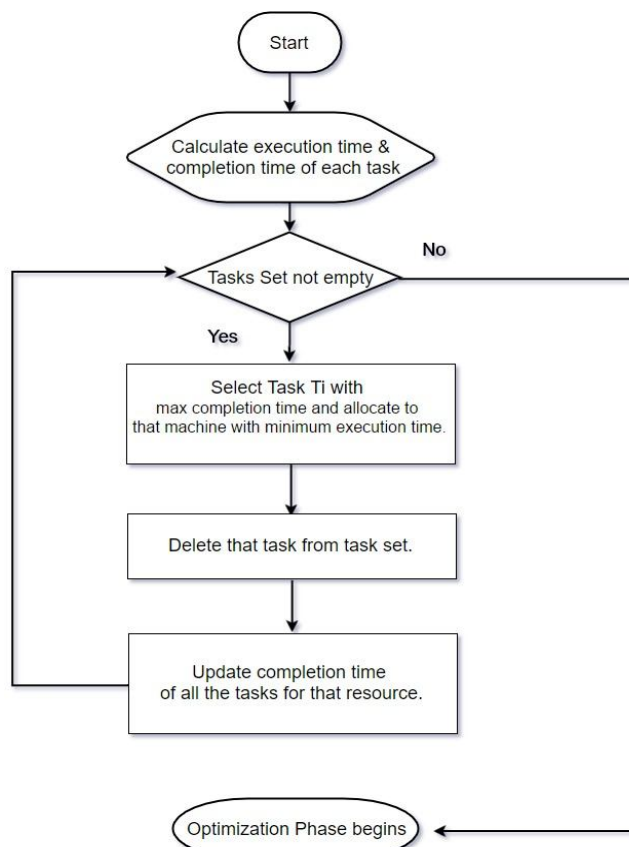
Start

Calculate execution time & completion time of each task

Tasks Set not empty

No

Yes

Select Task Ti with max completion time and allocate to that machine with minimum execution time.

Delete that task from task set.

Update completion time of all the tasks for that resource.

Optimization Phase begins